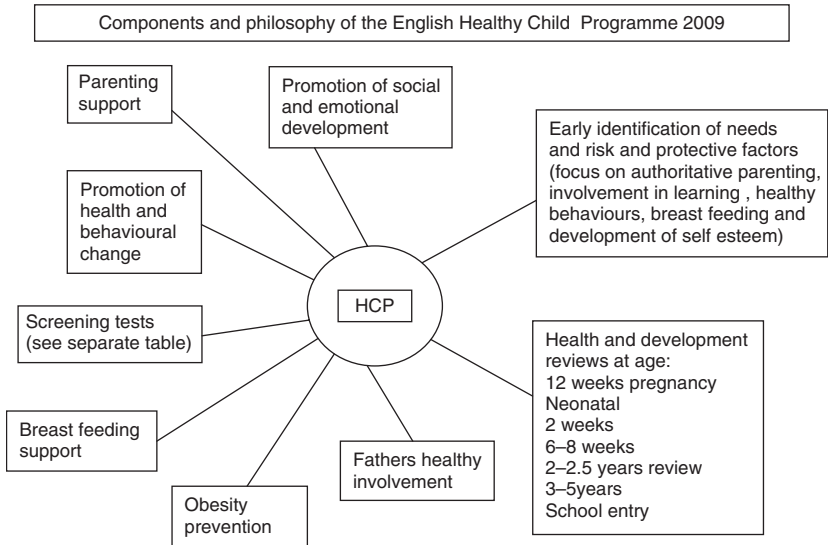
Components and philosophy of the English Healthy Child Programme 2009

Parenting support

Promotion of social and emotional development

Early identification of needs and risk and protective factors (focus on authoritative parenting, involvement in learning , healthy behaviours, breast feeding and development of self esteem)

Promotion of health and behavioural change

HCP

Screening tests (see separate table)

Health and development reviews at age:
12 weeks pregnancy
Neonatal
2 weeks
6–8 weeks
2–2.5 years review
3–5years
School entry

Breast feeding support

Fathers healthy involvement

Obesity prevention